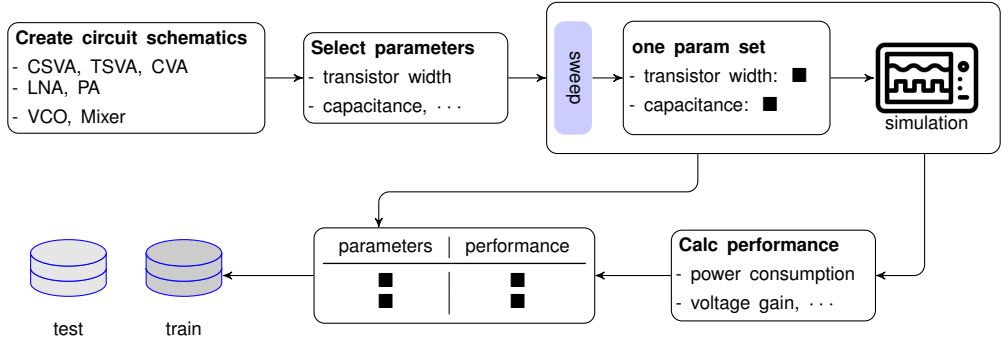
**Create circuit schematics**
- CSVA, TSVA, CVA
- LNA, PA
- VCO, Mixer

**Select parameters**
- transistor width
- capacitance, $\cdots$

sweep

**one param set**
- transistor width: ■
- capacitance: ■

simulation

**Calc performance**
- power consumption
- voltage gain, $\cdots$

| parameters | performance |
|---|---|
| ■ | ■ |
| ■ | ■ |

test

train